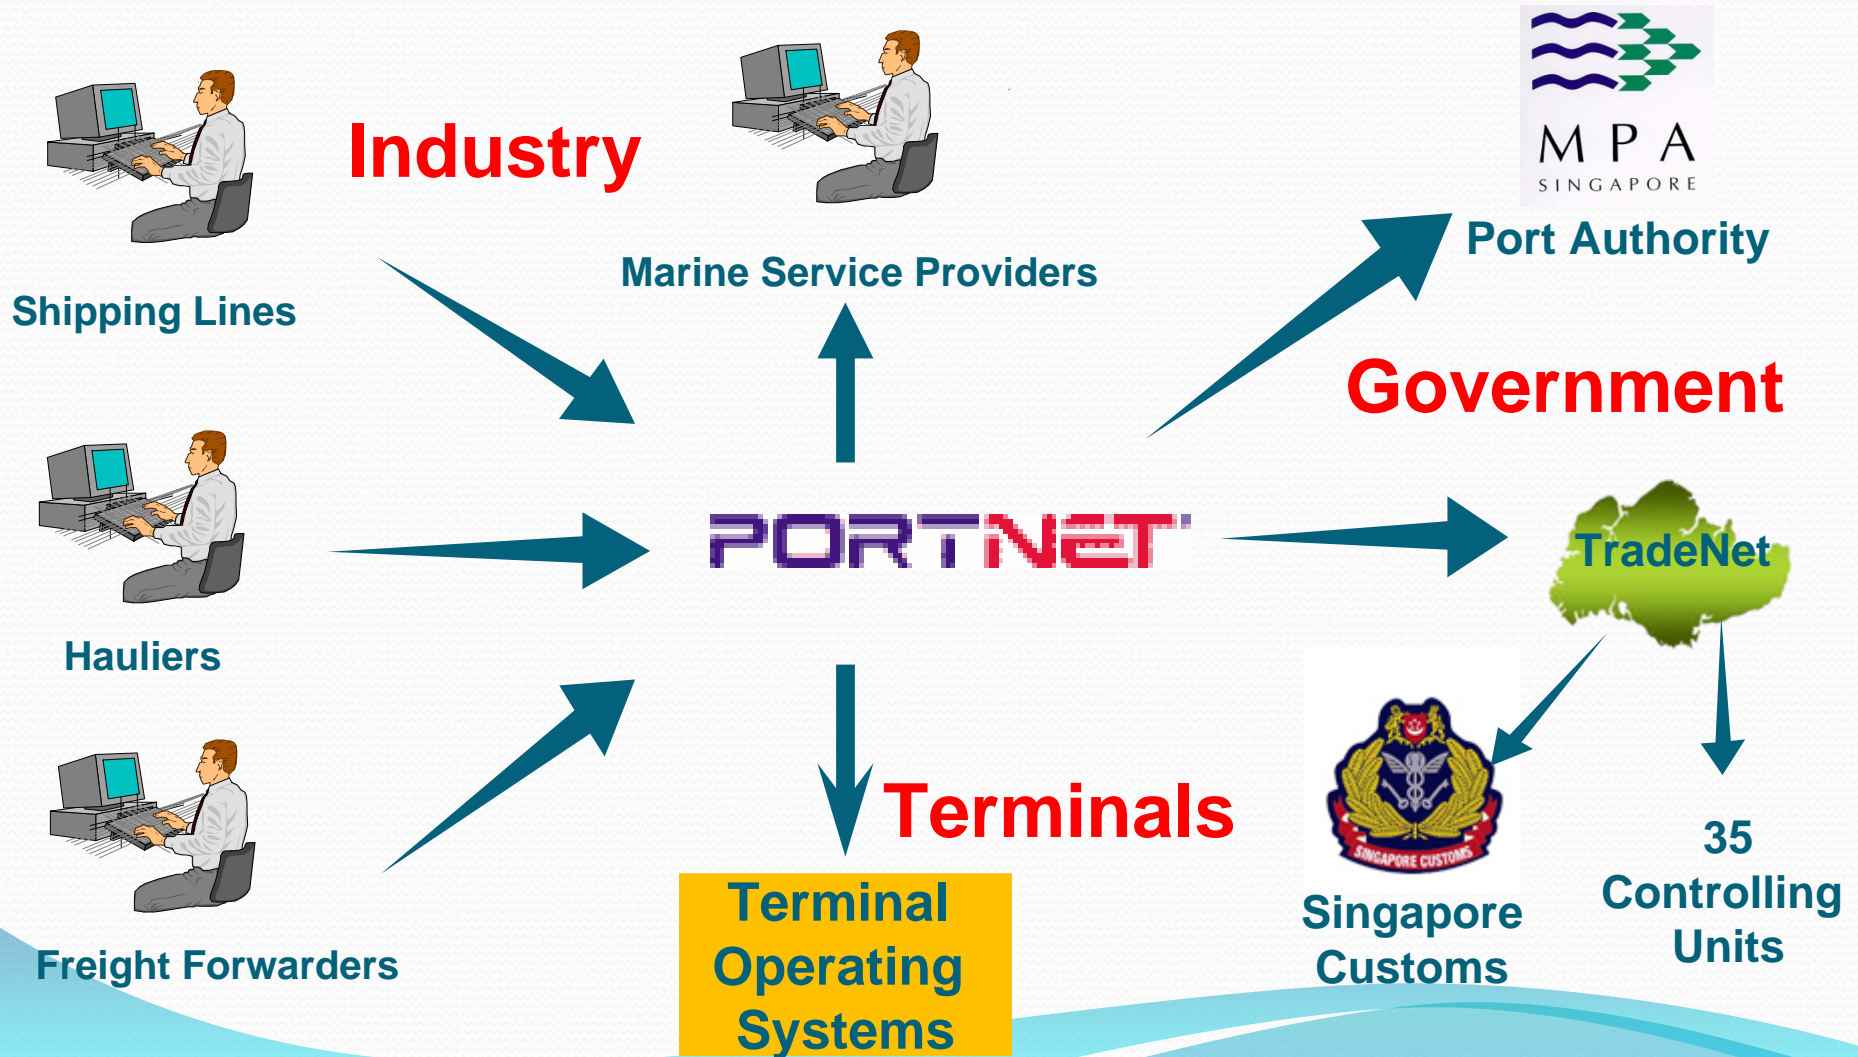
Industry

Shipping Lines

Marine Service Providers

MPA
SINGAPORE

Port Authority

Government

Hauliers

PORTNET

TradeNet

Freight Forwarders

Terminals

Terminal Operating Systems

SINGAPORE CUSTOMS

Singapore Customs

35 Controlling Units